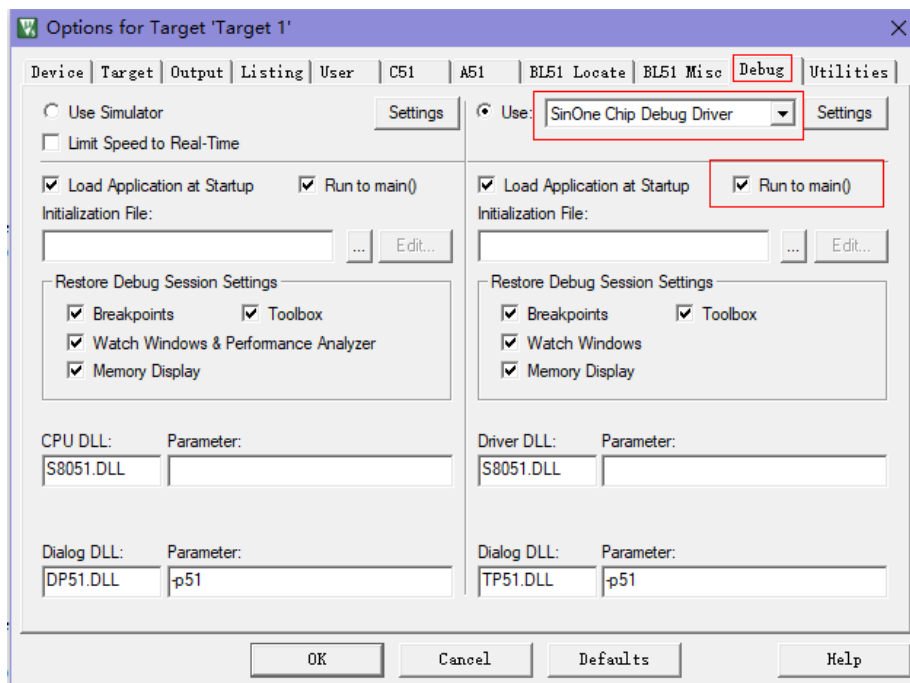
Options for Target 'Target 1'

Device | Target | Output | Listing | User | C51 | A51 | BL51 Locate | BL51 Misc | Debug | Utilities

Use Simulator
Settings
Limit Speed to Real-Time

Use: SinOne Chip Debug Driver
Settings

Load Application at Startup
Run to main()
Initialization File:
...
Edit...

Restore Debug Session Settings
Breakpoints
Toolbox
Watch Windows & Performance Analyzer
Memory Display

CPU DLL:
Parameter:
S8051.DLL

Dialog DLL:
Parameter:
DP51.DLL
-p51

Load Application at Startup
Run to main()
Initialization File:
...
Edit...

Restore Debug Session Settings
Breakpoints
Toolbox
Watch Windows
Memory Display

Driver DLL:
Parameter:
S8051.DLL

Dialog DLL:
Parameter:
TP51.DLL
-p51

OK
Cancel
Defaults
Help